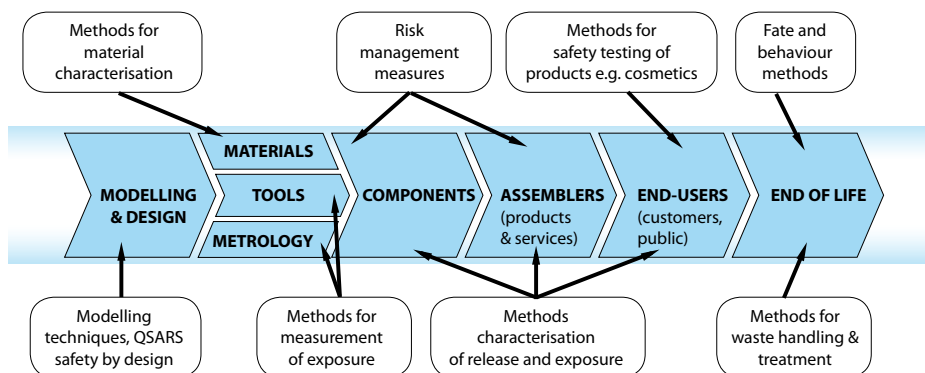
Methods for material characterisation

Risk management measures

Methods for safety testing of products e.g. cosmetics

Fate and behaviour methods

MODELLING & DESIGN

MATERIALS

TOOLS

METROLOGY

COMPONENTS

ASSEMBLERS (products & services)

END-USERS (customers, public)

END OF LIFE

Modelling techniques, QSARS safety by design

Methods for measurement of exposure

Methods characterisation of release and exposure

Methods for waste handling & treatment